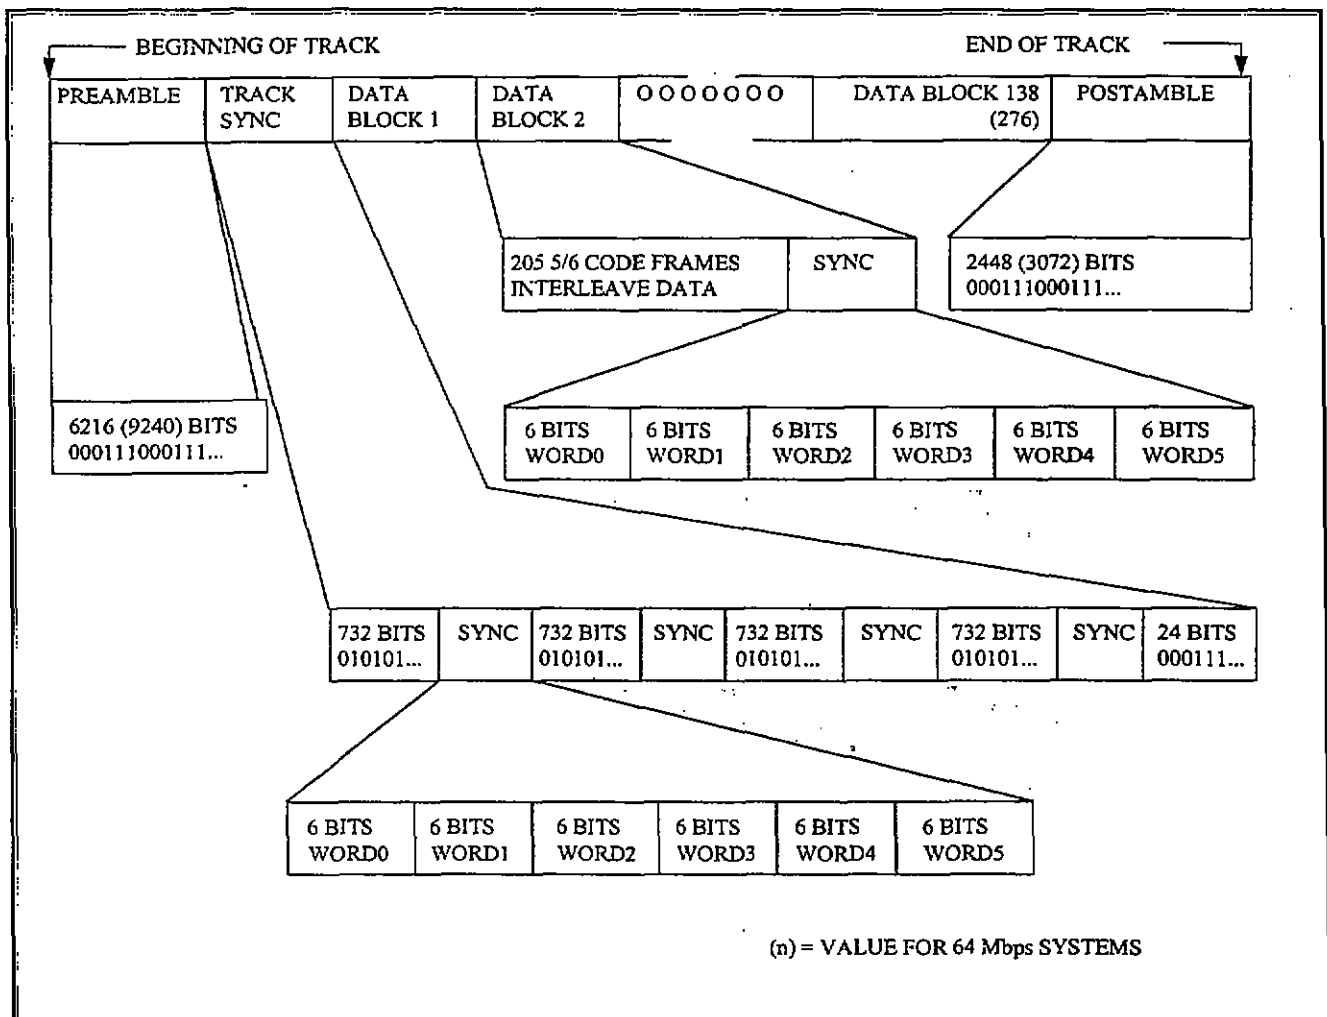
BEGINNING OF TRACK

END OF TRACK

| PREAMBLE | TRACK SYNC | DATA BLOCK 1 | DATA BLOCK 2 | OOOOOOO | DATA BLOCK 138 (276) | POSTAMBLE |
|---|---|---|---|---|---|---|

| 205 5/6 CODE FRAMES INTERLEAVE DATA | SYNC |
|---|---|

2448 (3072) BITS 000111000111...

6216 (9240) BITS 000111000111...

| 6 BITS WORD0 | 6 BITS WORD1 | 6 BITS WORD2 | 6 BITS WORD3 | 6 BITS WORD4 | 6 BITS WORD5 |
|---|---|---|---|---|---|

| 732 BITS 010101... | SYNC | 732 BITS 010101... | SYNC | 732 BITS 010101... | SYNC | 732 BITS 010101... | SYNC | 24 BITS 000111... |
|---|---|---|---|---|---|---|---|---|

| 6 BITS WORD0 | 6 BITS WORD1 | 6 BITS WORD2 | 6 BITS WORD3 | 6 BITS WORD4 | 6 BITS WORD5 |
|---|---|---|---|---|---|

(n) = VALUE FOR 64 Mbps SYSTEMS